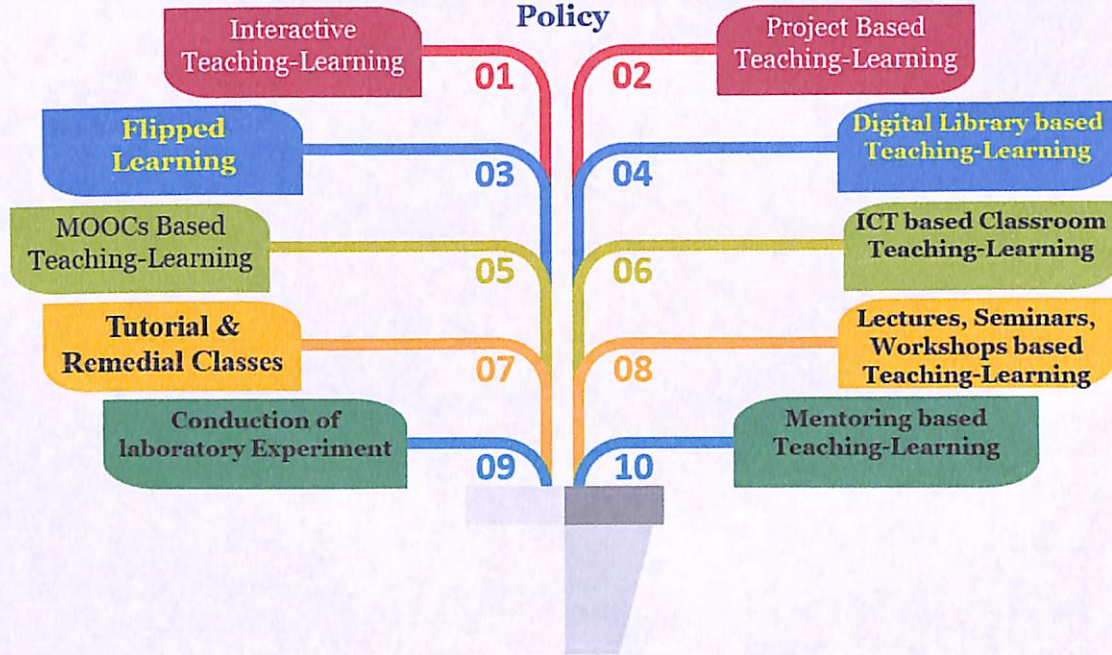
Policy

Interactive Teaching-Learning
01

Project Based Teaching-Learning
02

Flipped Learning
03

Digital Library based Teaching-Learning
04

MOOCs Based Teaching-Learning
05

ICT based Classroom Teaching-Learning
06

Tutorial & Remedial Classes
07

Lectures, Seminars, Workshops based Teaching-Learning
08

Conduction of laboratory Experiment
09

Mentoring based Teaching-Learning
10